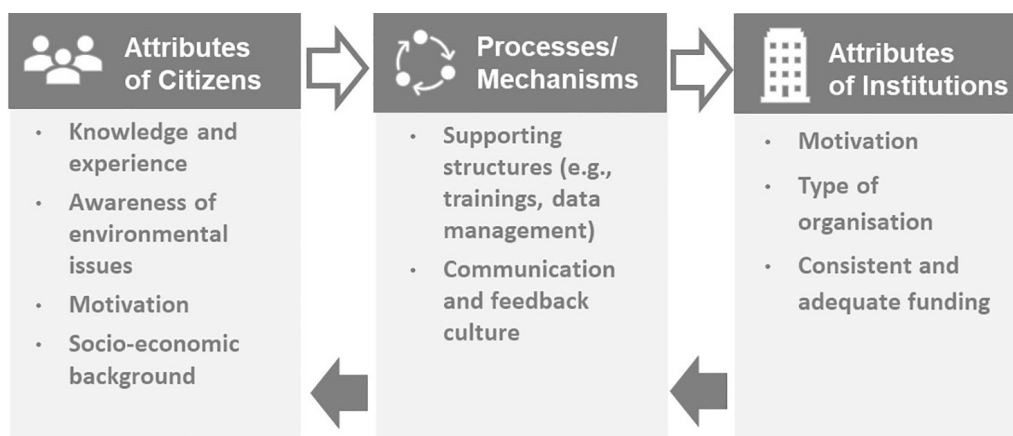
Attributes of Citizens

- Knowledge and experience
- Awareness of environmental issues
- Motivation
- Socio-economic background

Processes/ Mechanisms

- Supporting structures (e.g., trainings, data management)
- Communication and feedback culture

Attributes of Institutions

- Motivation
- Type of organisation
- Consistent and adequate funding